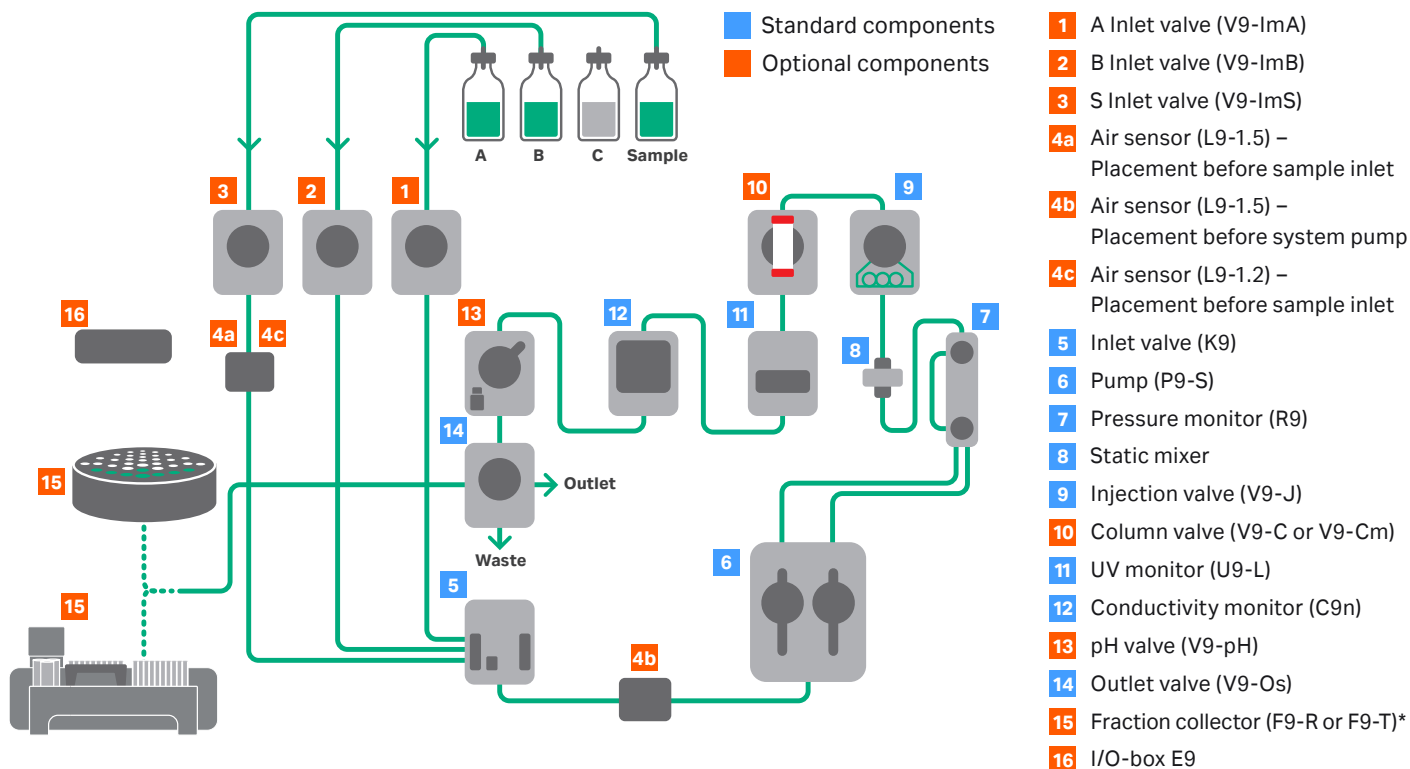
A B C Sample

3 2 1

10 9

16 4a 4c

13 12 11 8 7

14

Outlet

15

Waste

5 6

15

4b

Standard components
Optional components

1 A Inlet valve (V9-ImA)
2 B Inlet valve (V9-ImB)
3 S Inlet valve (V9-ImS)
4a Air sensor (L9-1.5) – Placement before sample inlet
4b Air sensor (L9-1.5) – Placement before system pump
4c Air sensor (L9-1.2) – Placement before sample inlet
5 Inlet valve (K9)
6 Pump (P9-S)
7 Pressure monitor (R9)
8 Static mixer
9 Injection valve (V9-J)
10 Column valve (V9-C or V9-Cm)
11 UV monitor (U9-L)
12 Conductivity monitor (C9n)
13 pH valve (V9-pH)
14 Outlet valve (V9-Os)
15 Fraction collector (F9-R or F9-T)*
16 I/O-box E9